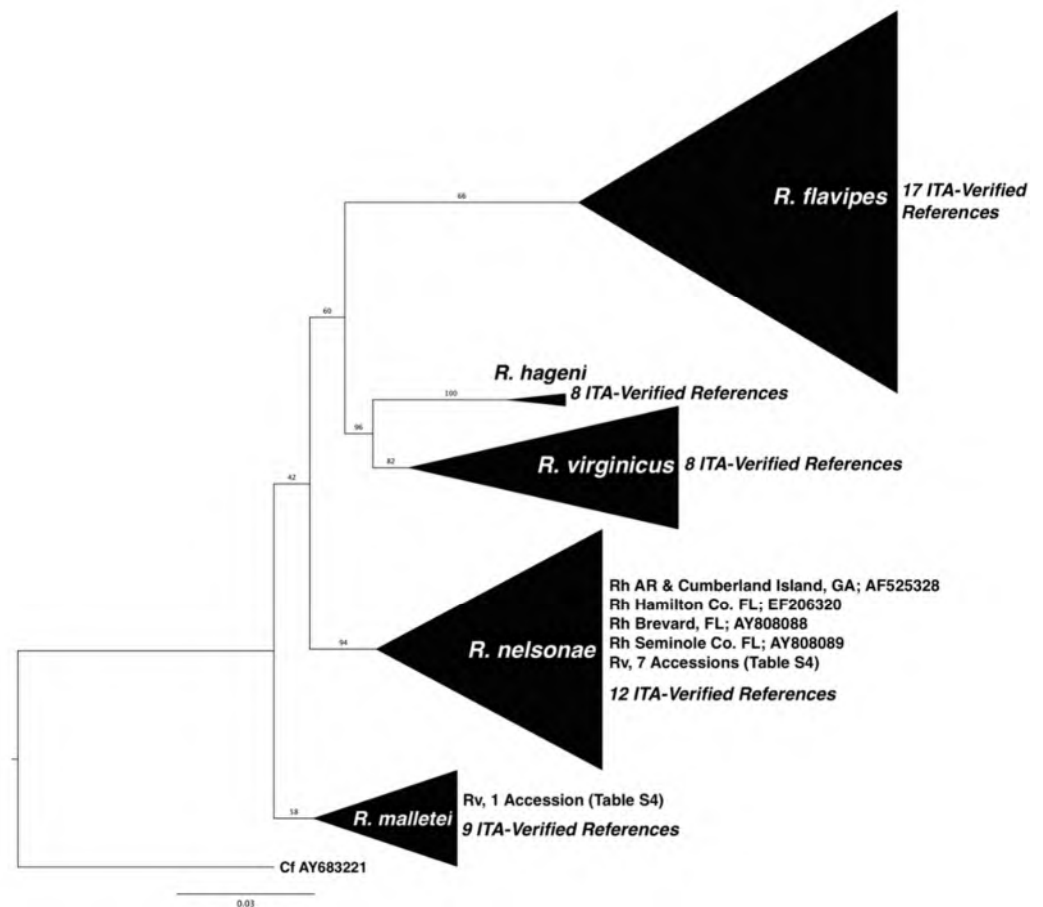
66

R. flavipes

17 ITA-Verified References

60

R. hageni

100

8 ITA-Verified References

96

82

R. virginicus

8 ITA-Verified References

42

94

R. nelsonae

Rh AR & Cumberland Island, GA; AF525328
Rh Hamilton Co. FL; EF206320
Rh Brevard, FL; AY808088
Rh Seminole Co. FL; AY808089
Rv, 7 Accessions (Table S4)

12 ITA-Verified References

58

R. malletei

Rv, 1 Accession (Table S4)

9 ITA-Verified References

Cf AY683221

0.03